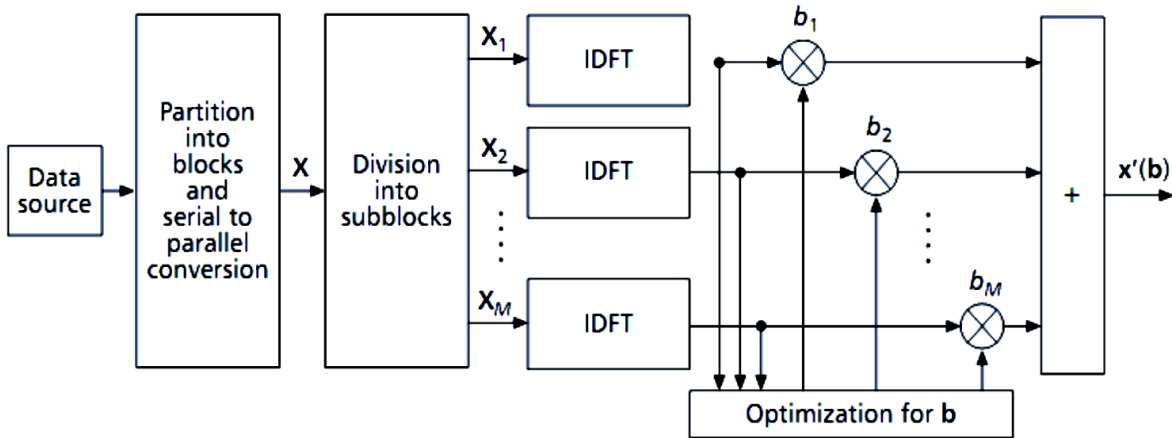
Data source

Partition into blocks and serial to parallel conversion

$\mathbf{X}$

Division into subblocks

$\mathbf{X}_1$

$\mathbf{X}_2$

$\mathbf{X}_M$

IDFT

IDFT

IDFT

$b_1$

$b_2$

$b_M$

+

$\mathbf{x}'(\mathbf{b})$

Optimization for $\mathbf{b}$